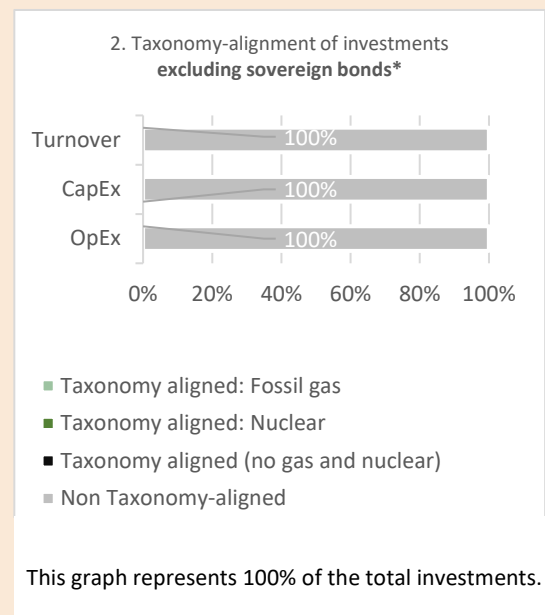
2. Taxonomy-alignment of investments
**excluding sovereign bonds***

Turnover 100%

CapEx 100%

OpEx 100%

0% 20% 40% 60% 80% 100%

Taxonomy aligned: Fossil gas

Taxonomy aligned: Nuclear

Taxonomy aligned (no gas and nuclear)

Non Taxonomy-aligned

This graph represents 100% of the total investments.